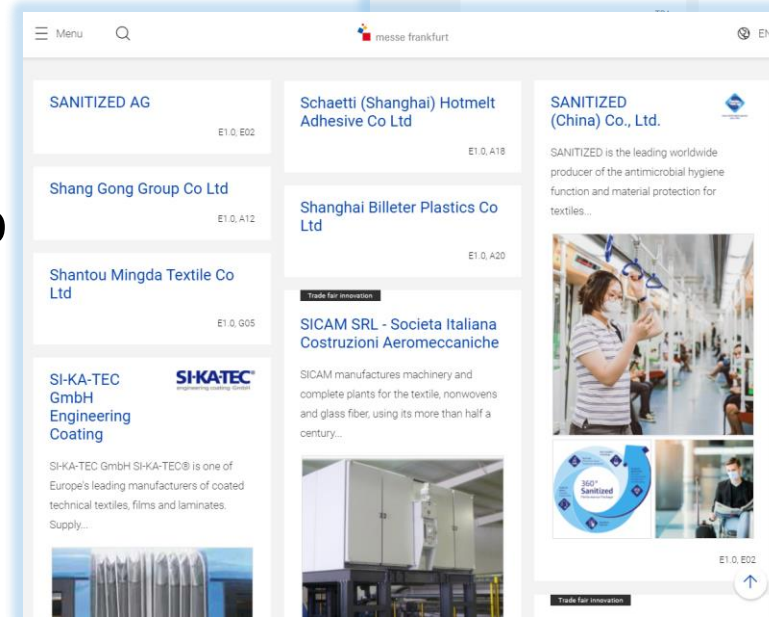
Menu

messe frankfurt

EN

SANITIZED AG

E1.0, E02

Shang Gong Group Co Ltd

E1.0, A12

Shantou Mingda Textile Co Ltd

E1.0, G05

SI-KA-TEC GmbH Engineering Coating

SI-KA-TEC
engineering coatings GmbH

SI-KA-TEC GmbH SI-KA-TEC® is one of Europe's leading manufacturers of coated technical textiles, films and laminates. Supply...

Schaetti (Shanghai) Hotmelt Adhesive Co Ltd

E1.0, A18

Shanghai Billeter Plastics Co Ltd

E1.0, A20

Trade fair innovation

SICAM SRL - Societa Italiana Costruzioni Aeromeccaniche

SICAM manufactures machinery and complete plants for the textile, nonwovens and glass fiber, using its more than half a century...

SANITIZED (China) Co., Ltd.

SANITIZED is the leading worldwide producer of the antimicrobial hygiene function and material protection for textiles...

360° Sanitized

E1.0, E02

Trade fair innovation